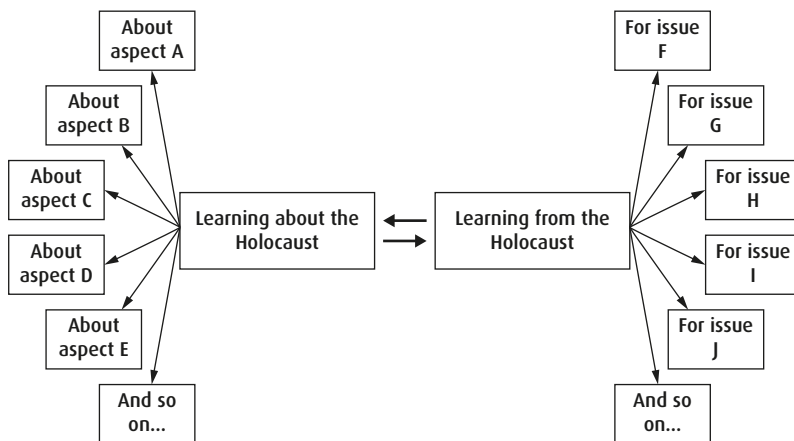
About aspect A

About aspect B

About aspect C

About aspect D

About aspect E

And so on...

Learning about the Holocaust

Learning from the Holocaust

For issue F

For issue G

For issue H

For issue I

For issue J

And so on...